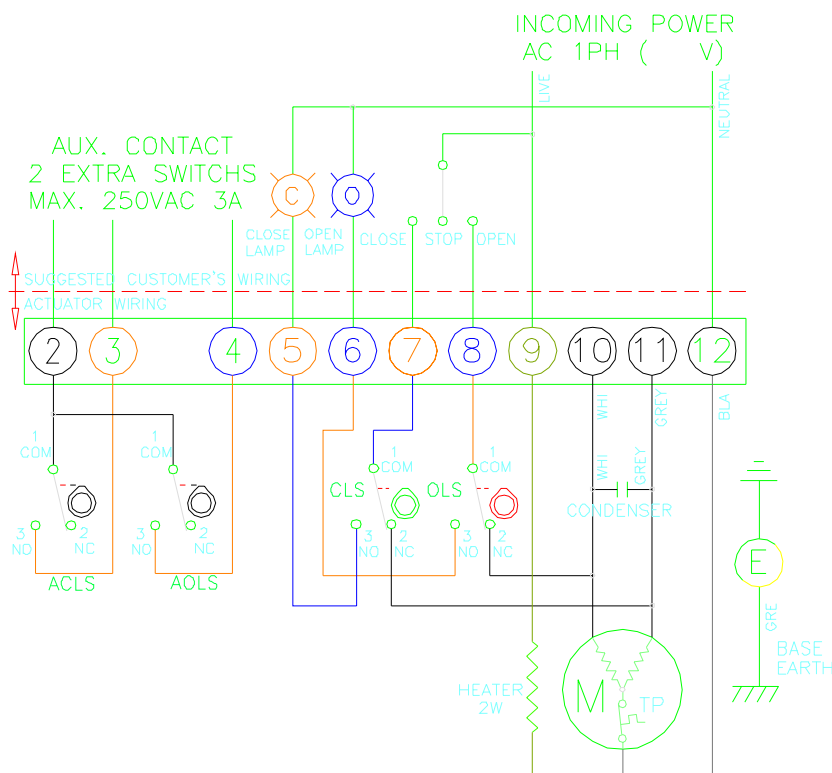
INCOMING POWER
AC 1PH ( V)

LIVE

NEUTRAL

AUX. CONTACT
2 EXTRA SWITCHS
MAX. 250VAC 3A

C

O

CLOSE LAMP

OPEN LAMP

CLOSE

STOP

OPEN

SUGGESTED CUSTOMER'S WIRING
ACTUATOR WIRING

2 3 4 5 6 7 8 9 10 11 12

WHI

GREY

BLA

1 COM

2 NC

3 NO

ACLS

1 COM

2 NC

3 NO

AOLS

1 COM

CLS

3 NO

2 NC

1 COM

OLS

3 NO

2 NC

WHI

GREY

CONDENSER

E

GRE

BASE EARTH

HEATER 2W

M

TP